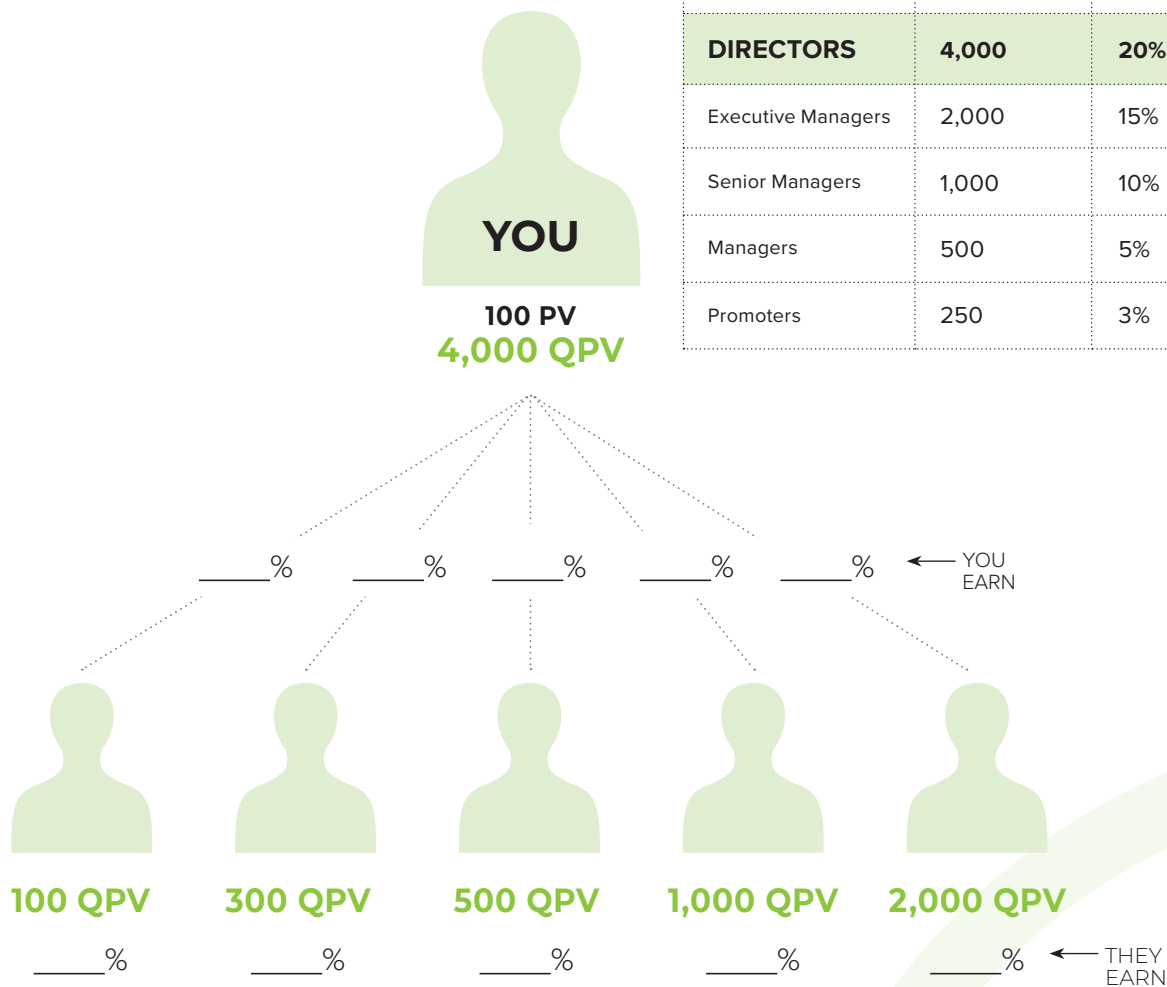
YOU

100 PV
4,000 QPV

| DIRECTORS | 4,000 | 20% |
|---|---|---|
| Executive Managers | 2,000 | 15% |
| Senior Managers | 1,000 | 10% |
| Managers | 500 | 5% |
| Promoters | 250 | 3% |

_____% _____% _____% _____% _____% ← YOU EARN

100 QPV 300 QPV 500 QPV 1,000 QPV 2,000 QPV

_____% _____% _____% _____% _____% ← THEY EARN